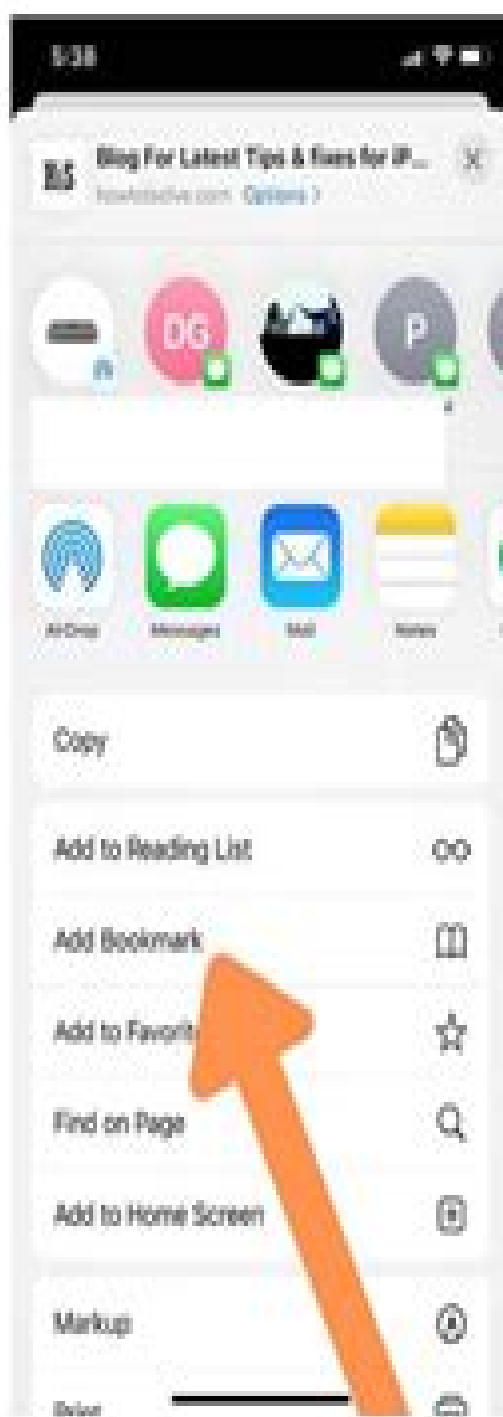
5:38

HS Blog For Latest Tips & fixes for iP... howtoisolve.com Options >

DG

P

AirDrop Messages Mail Notes

Copy

Add to Reading List

Add Bookmark

Add to Favorit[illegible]

Find on Page

Add to Home Screen

Markup

Print